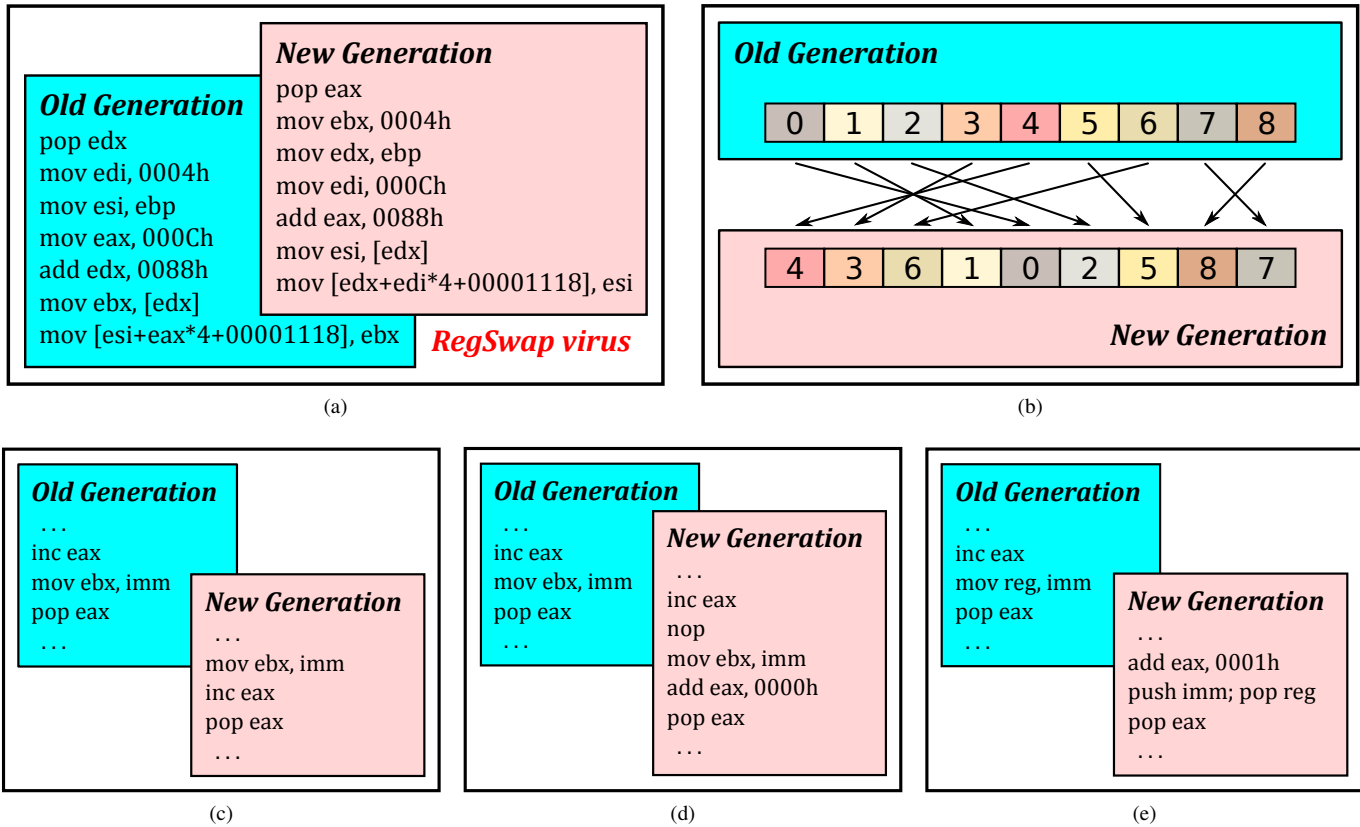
New Generation
pop eax
mov ebx, 0004h
mov edx, ebp
mov edi, 000Ch
add eax, 0088h
mov esi, [edx]
mov [edx+edi*4+00001118], esi

Old Generation
pop edx
mov edi, 0004h
mov esi, ebp
mov eax, 000Ch
add edx, 0088h
mov ebx, [edx]
mov [esi+eax*4+00001118], ebx

RegSwap virus

(a)

Old Generation

| 0 | 1 | 2 | 3 | 4 | 5 | 6 | 7 | 8 |
|---|---|---|---|---|---|---|---|---|

| 4 | 3 | 6 | 1 | 0 | 2 | 5 | 8 | 7 |
|---|---|---|---|---|---|---|---|---|

New Generation

(b)

Old Generation
...
inc eax
mov ebx, imm
pop eax
...

New Generation
...
mov ebx, imm
inc eax
pop eax
...

(c)

Old Generation
...
inc eax
mov ebx, imm
pop eax
...

New Generation
...
inc eax
nop
mov ebx, imm
add eax, 0000h
pop eax
...

(d)

Old Generation
...
inc eax
mov reg, imm
pop eax
...

New Generation
...
add eax, 0001h
push imm; pop reg
pop eax
...

(e)